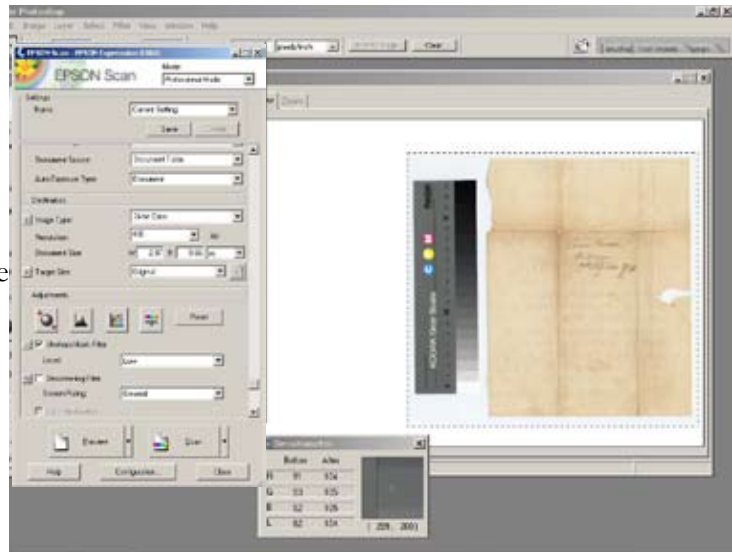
Photoshop
EPSON Scan - EPSON Expression 836XL
EPSON Scan
Mode
Professional Mode
Settings
Name
Current Setting
Save
Delete
Document Source
Document Table
Auto Exposure Type
Document
Destination
Image Type
Color
Resolution
Document Size
Target Size
Original
Adjustments
Reset
Unsharp Mask Filter
Level
Descreening Filter
Screen Ruling
General
Preview
Scan
Help
Configuration...
Close
Clear
Zoom
KODAK Gray Scale
Before
After
R
G
B
L
( 209 , 260 )
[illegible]